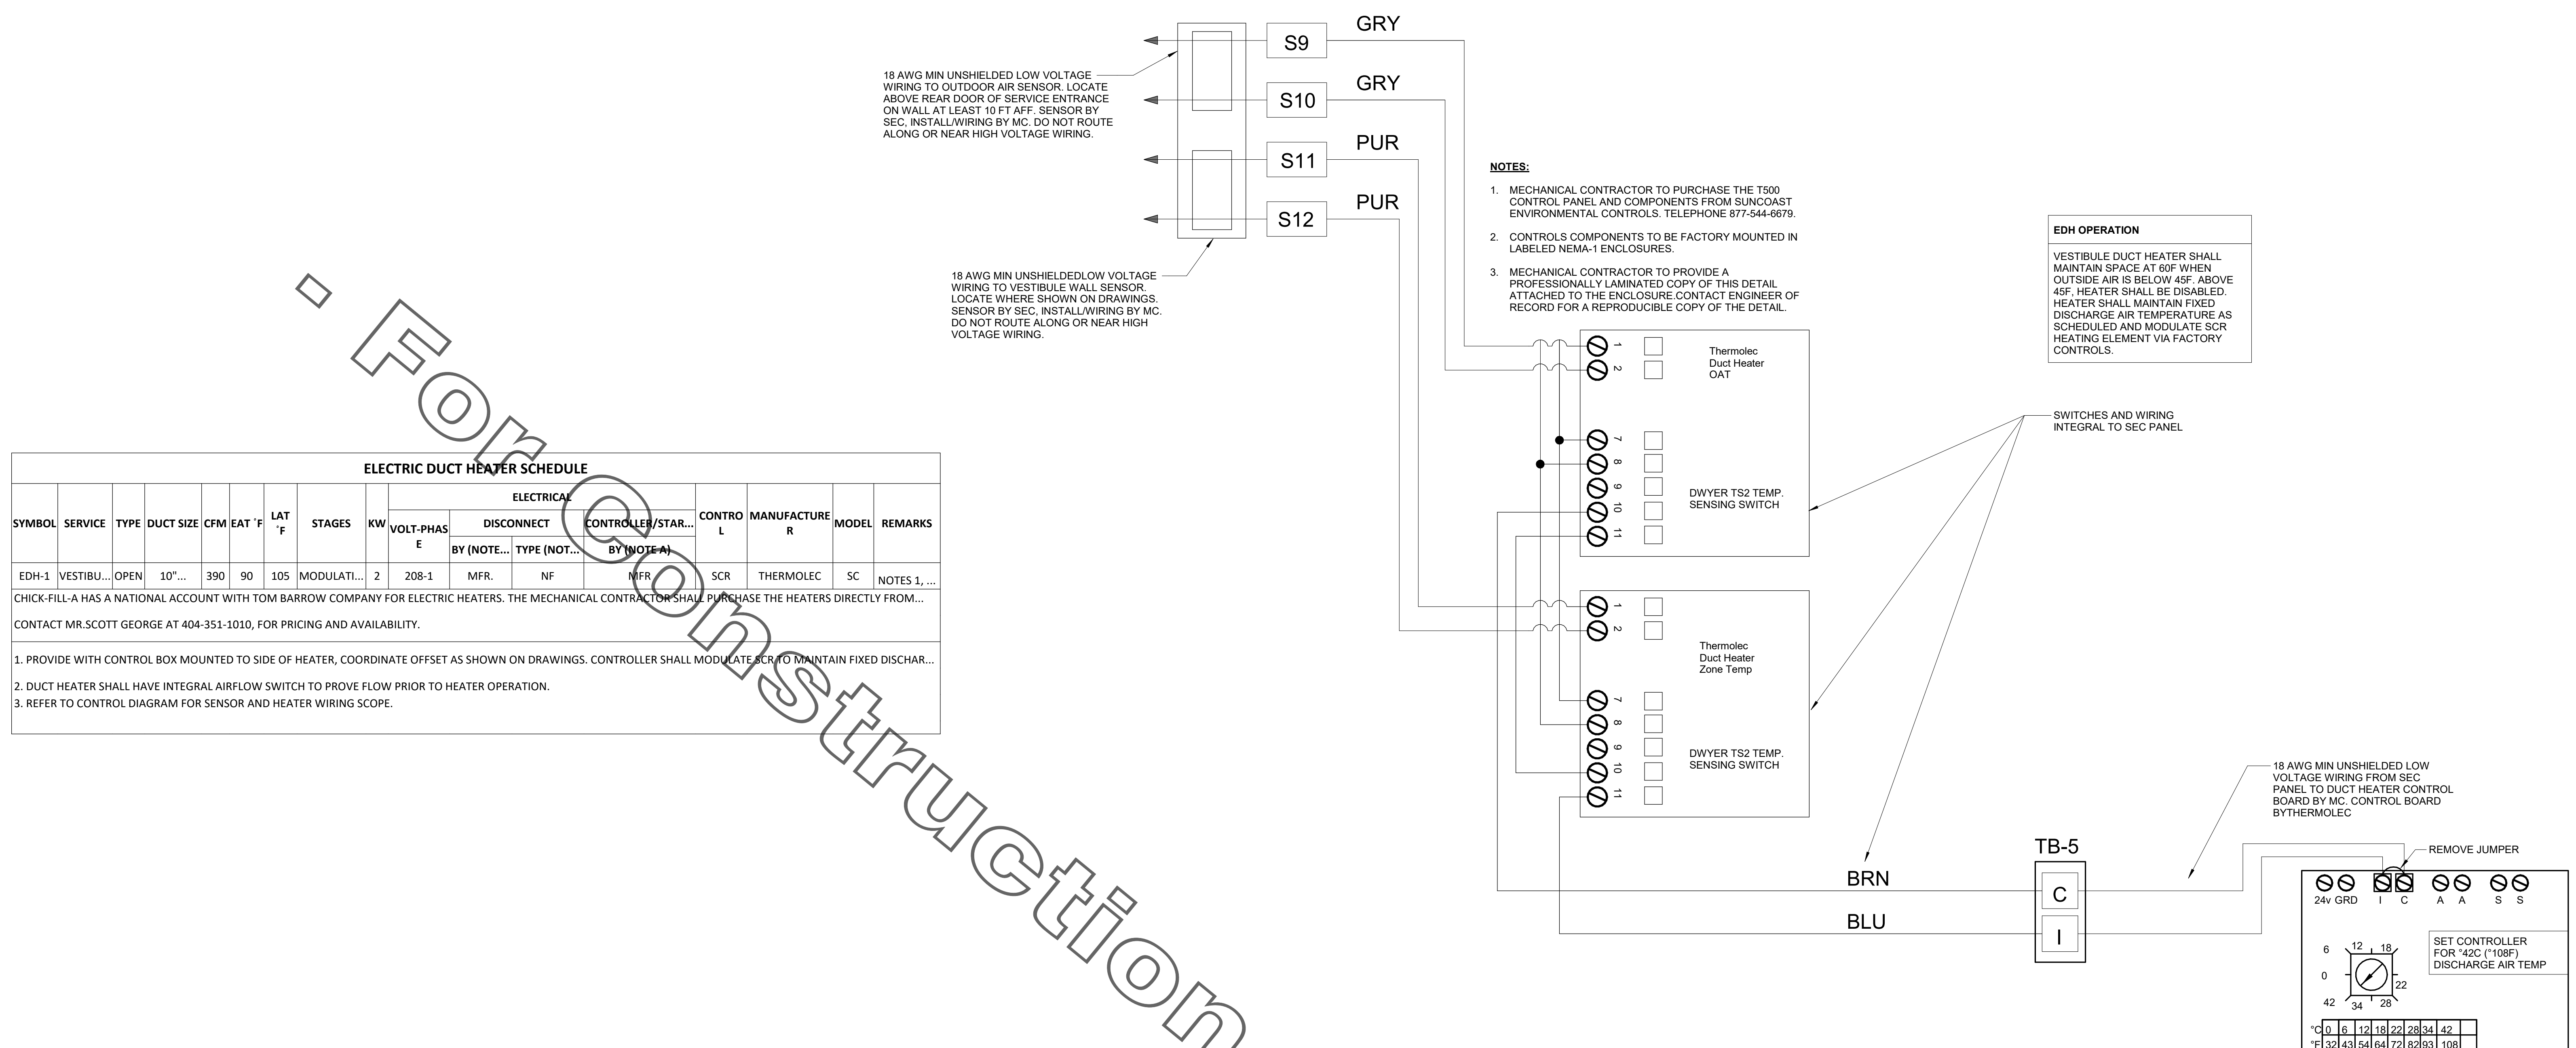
18 AWG MIN UNSHIELDED LOW VOLTAGE WIRING TO OUTDOOR AIR SENSOR. LOCATE ABOVE REAR DOOR OF SERVICE ENTRANCE ON WALL AT LEAST 10 FT AFF. SENSOR BY SEC, INSTALL/WIRING BY MC. DO NOT ROUTE ALONG OR NEAR HIGH VOLTAGE WIRING.

S9 GRY
S10 GRY
S11 PUR
S12 PUR

18 AWG MIN UNSHIELDEDLOW VOLTAGE WIRING TO VESTIBULE WALL SENSOR. LOCATE WHERE SHOWN ON DRAWINGS. SENSOR BY SEC, INSTALL/WIRING BY MC. DO NOT ROUTE ALONG OR NEAR HIGH VOLTAGE WIRING.

NOTES:

1. MECHANICAL CONTRACTOR TO PURCHASE THE T500 CONTROL PANEL AND COMPONENTS FROM SUNCOAST ENVIRONMENTAL CONTROLS. TELEPHONE 877-544-6679.

2. CONTROLS COMPONENTS TO BE FACTORY MOUNTED IN LABELED NEMA-1 ENCLOSURES.

3. MECHANICAL CONTRACTOR TO PROVIDE A PROFESSIONALLY LAMINATED COPY OF THIS DETAIL ATTACHED TO THE ENCLOSURE.CONTACT ENGINEER OF RECORD FOR A REPRODUCIBLE COPY OF THE DETAIL.

EDH OPERATION

VESTIBULE DUCT HEATER SHALL MAINTAIN SPACE AT 60F WHEN OUTSIDE AIR IS BELOW 45F. ABOVE 45F, HEATER SHALL BE DISABLED. HEATER SHALL MAINTAIN FIXED DISCHARGE AIR TEMPERATURE AS SCHEDULED AND MODULATE SCR HEATING ELEMENT VIA FACTORY CONTROLS.

1 2 Thermolec Duct Heater OAT
7 8 9 10 11 DWYER TS2 TEMP. SENSING SWITCH

SWITCHES AND WIRING INTEGRAL TO SEC PANEL

1 2 Thermolec Duct Heater Zone Temp
7 8 9 10 11 DWYER TS2 TEMP. SENSING SWITCH

ELECTRIC DUCT HEATER SCHEDULE

| SYMBOL | SERVICE | TYPE | DUCT SIZE | CFM | EAT ˚F | LAT ˚F | STAGES | KW | VOLT-PHASE | DISCONNECT BY (NOTE... | DISCONNECT TYPE (NOT... | CONTROLLER/STAR... BY (NOTE A) | CONTROL | MANUFACTURER | MODEL | REMARKS |
|---|---|---|---|---|---|---|---|---|---|---|---|---|---|---|---|---|
| EDH-1 | VESTIBU... | OPEN | 10"... | 390 | 90 | 105 | MODULATI... | 2 | 208-1 | MFR. | NF | MFR | SCR | THERMOLEC | SC | NOTES 1, ... |

ELECTRICAL

CHICK-FILL-A HAS A NATIONAL ACCOUNT WITH TOM BARROW COMPANY FOR ELECTRIC HEATERS. THE MECHANICAL CONTRACTOR SHALL PURCHASE THE HEATERS DIRECTLY FROM...

CONTACT MR.SCOTT GEORGE AT 404-351-1010, FOR PRICING AND AVAILABILITY.

1. PROVIDE WITH CONTROL BOX MOUNTED TO SIDE OF HEATER, COORDINATE OFFSET AS SHOWN ON DRAWINGS. CONTROLLER SHALL MODULATE SCR TO MAINTAIN FIXED DISCHAR...

2. DUCT HEATER SHALL HAVE INTEGRAL AIRFLOW SWITCH TO PROVE FLOW PRIOR TO HEATER OPERATION.
3. REFER TO CONTROL DIAGRAM FOR SENSOR AND HEATER WIRING SCOPE.

Not For Construction

18 AWG MIN UNSHIELDED LOW VOLTAGE WIRING FROM SEC PANEL TO DUCT HEATER CONTROL BOARD BY MC. CONTROL BOARD BYTHERMOLEC

REMOVE JUMPER

TB-5
BRN C
BLU I

24v GRD I C A A S S

6 12 18 0 22 42 34 28

SET CONTROLLER FOR "42C ("108F) DISCHARGE AIR TEMP

| °C | 0 | 6 | 12 | 18 | 22 | 28 | 34 | 42 |
|---|---|---|---|---|---|---|---|---|
| °F | 32 | 43 | 54 | 64 | 72 | 82 | 93 | 108 |